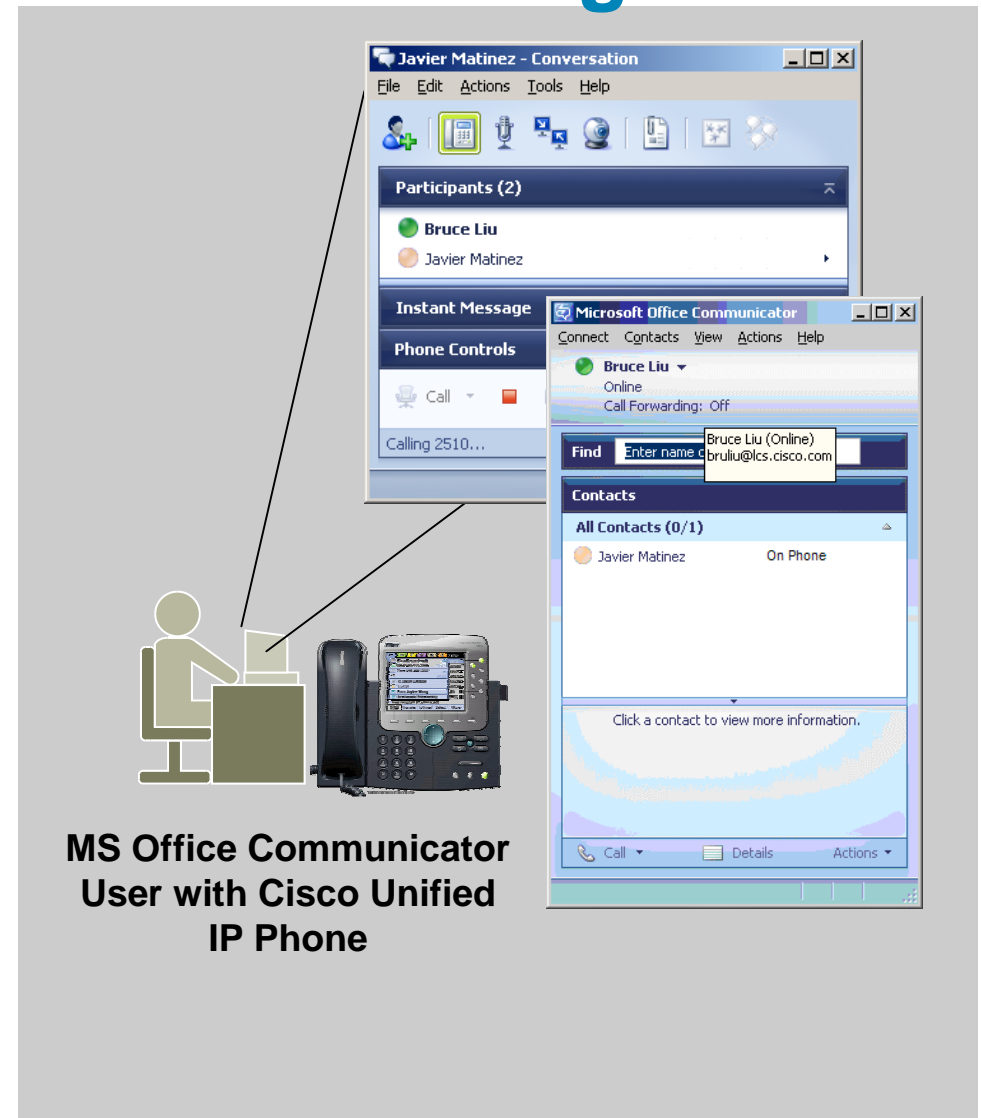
Javier Matinez - Conversation

File Edit Actions Tools Help

Participants (2)

Bruce Liu

Javier Matinez

Instant Message

Phone Controls

Call

Calling 2510...

Microsoft Office Communicator

Connect Contacts View Actions Help

Bruce Liu

Online

Call Forwarding: Off

Find Enter name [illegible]

Bruce Liu (Online)
bruliu@lcs.cisco.com

Contacts

All Contacts (0/1)

Javier Matinez On Phone

Click a contact to view more information.

Call Details Actions

MS Office Communicator User with Cisco Unified IP Phone